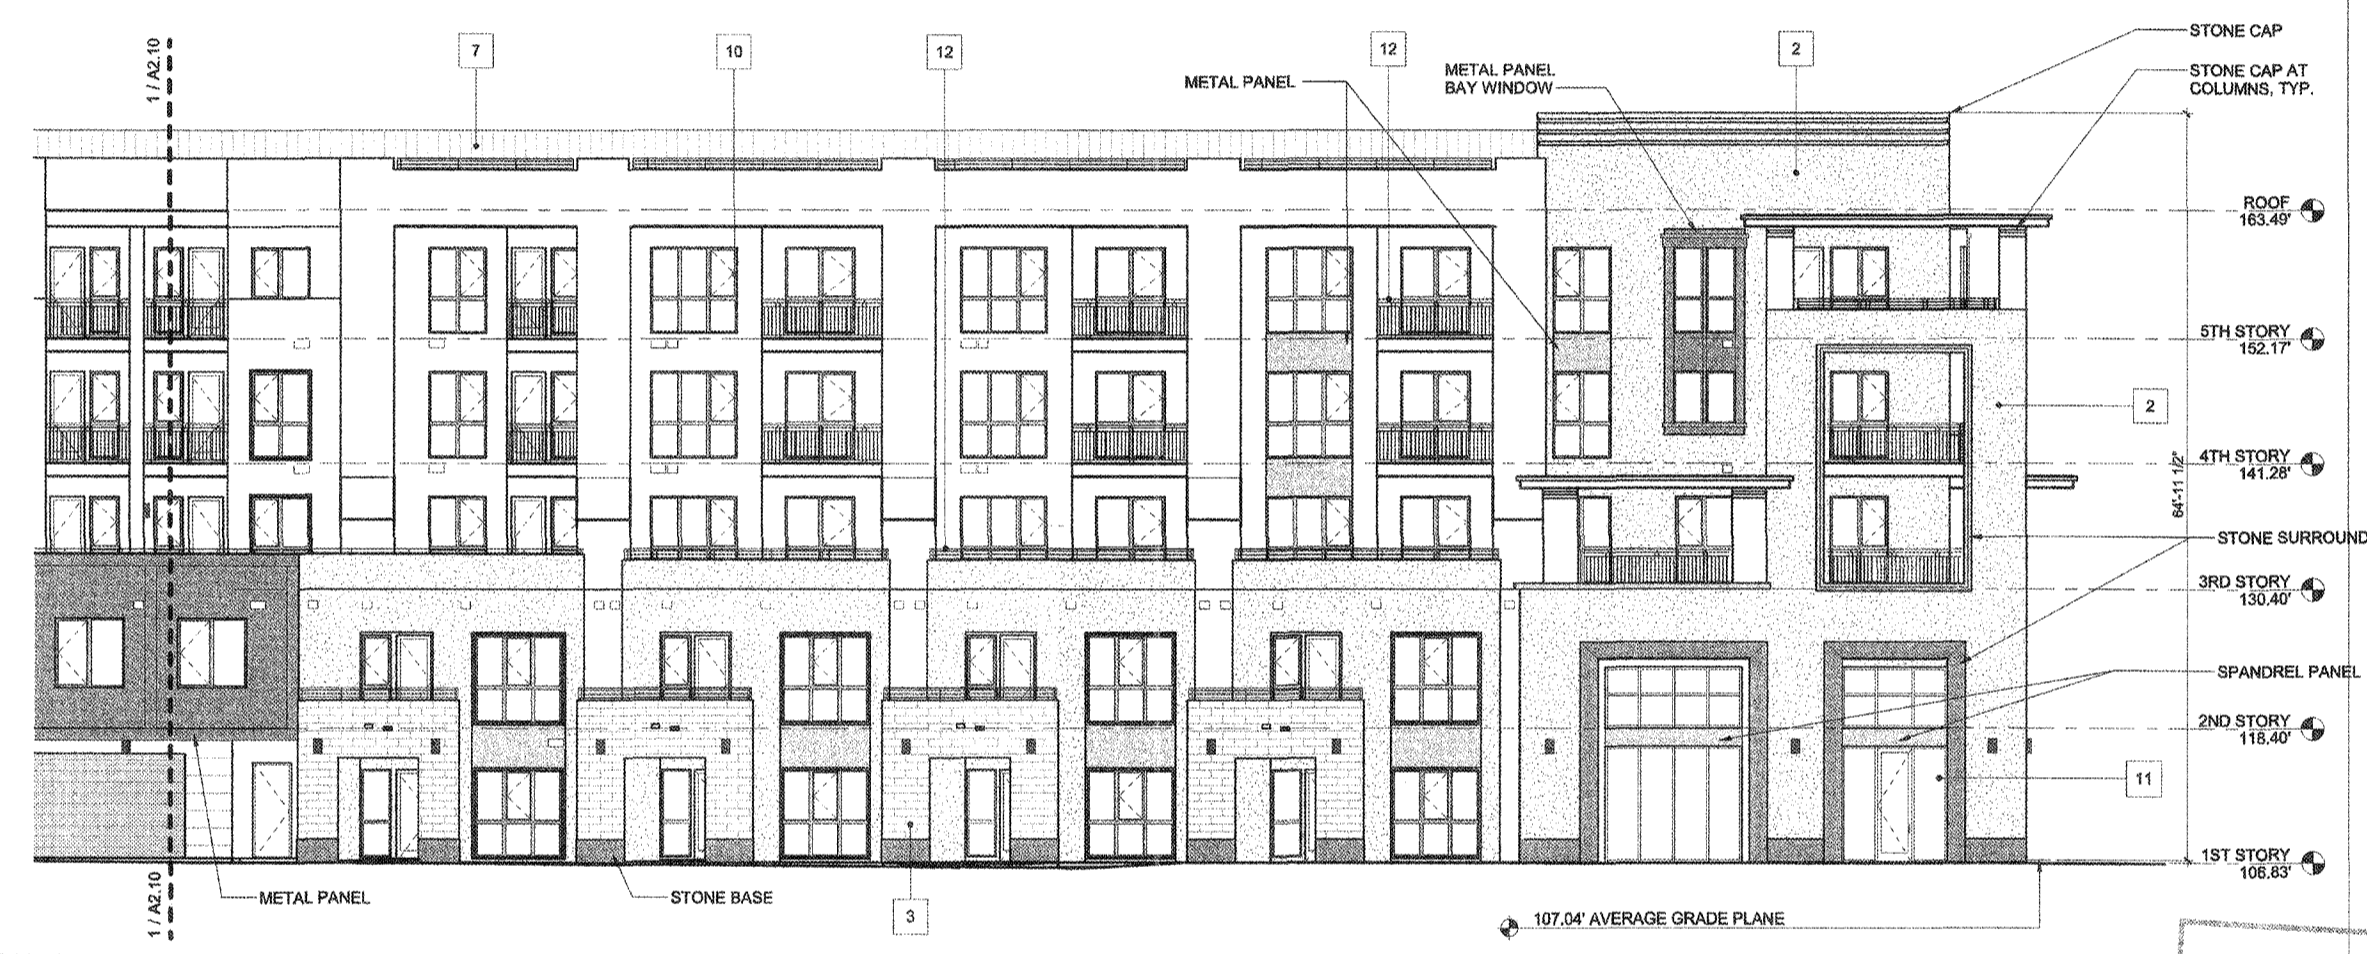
1 / A2.10

7

10

12

METAL PANEL

12

METAL PANEL
BAY WINDOW

2

STONE CAP

STONE CAP AT
COLUMNS, TYP.

ROOF
163.49'

5TH STORY
152.17'

2

4TH STORY
141.28'

64'-11 1/2"

STONE SURROUND

3RD STORY
130.40'

SPANDREL PANEL

2ND STORY
118.40'

11

1ST STORY
106.83'

1 / A2.10

METAL PANEL

STONE BASE

3

107.04' AVERAGE GRADE PLANE